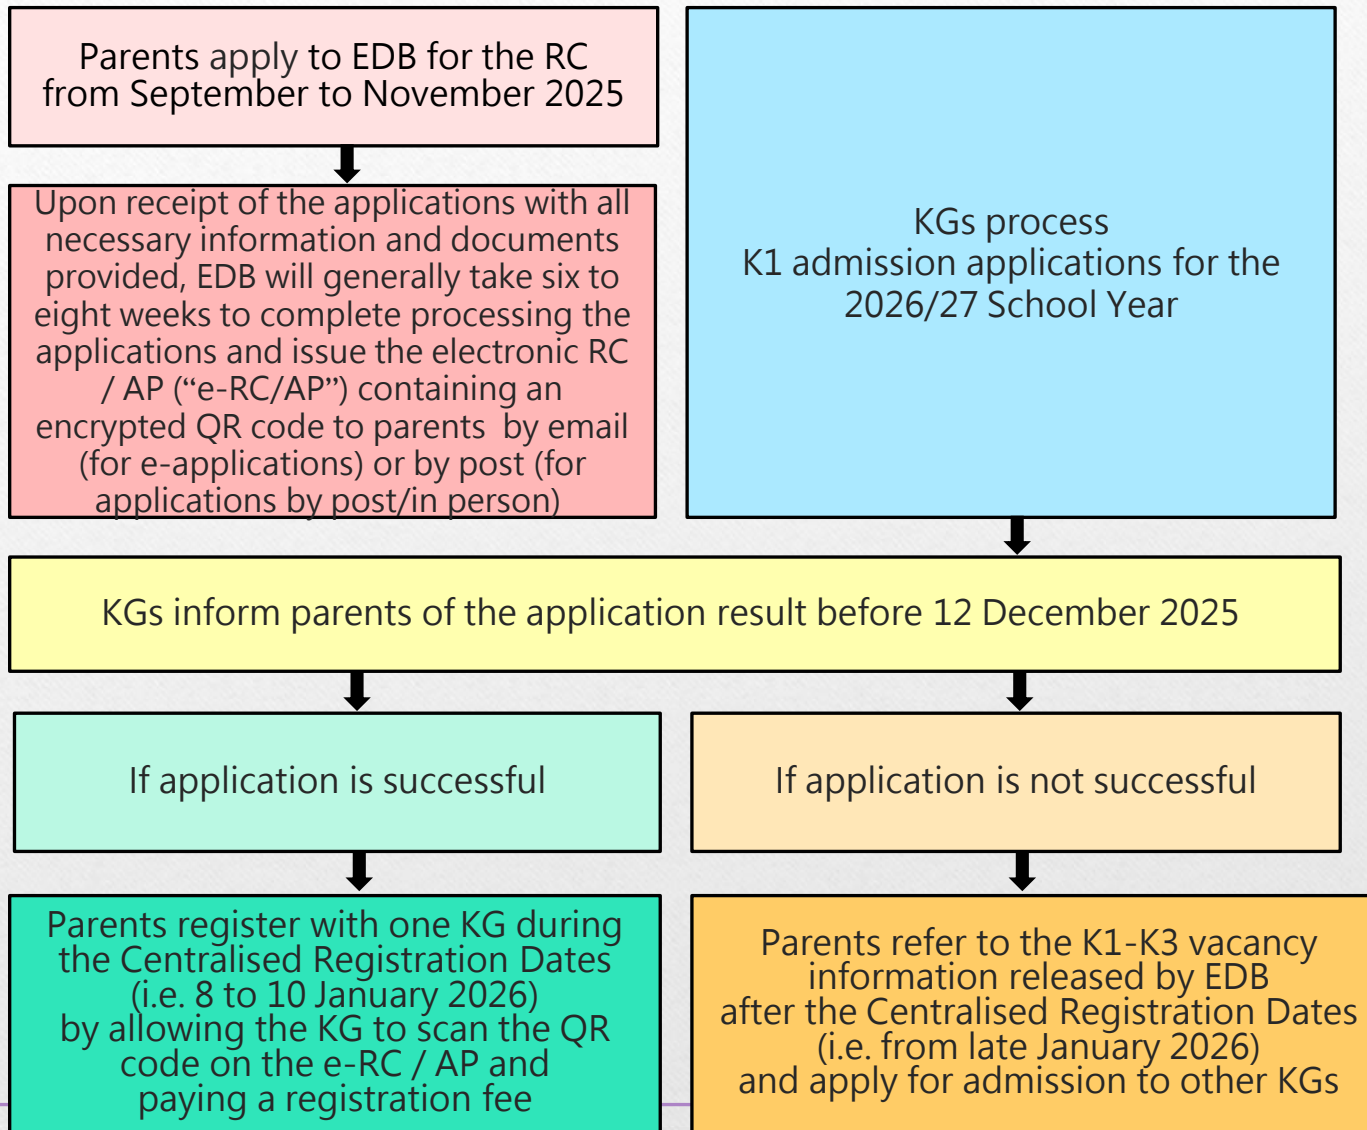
Parents apply to EDB for the RC from September to November 2025

Upon receipt of the applications with all necessary information and documents provided, EDB will generally take six to eight weeks to complete processing the applications and issue the electronic RC / AP ("e-RC/AP") containing an encrypted QR code to parents by email (for e-applications) or by post (for applications by post/in person)

KGs process K1 admission applications for the 2026/27 School Year

KGs inform parents of the application result before 12 December 2025

If application is successful

If application is not successful

Parents register with one KG during the Centralised Registration Dates (i.e. 8 to 10 January 2026) by allowing the KG to scan the QR code on the e-RC / AP and paying a registration fee

Parents refer to the K1-K3 vacancy information released by EDB after the Centralised Registration Dates (i.e. from late January 2026) and apply for admission to other KGs